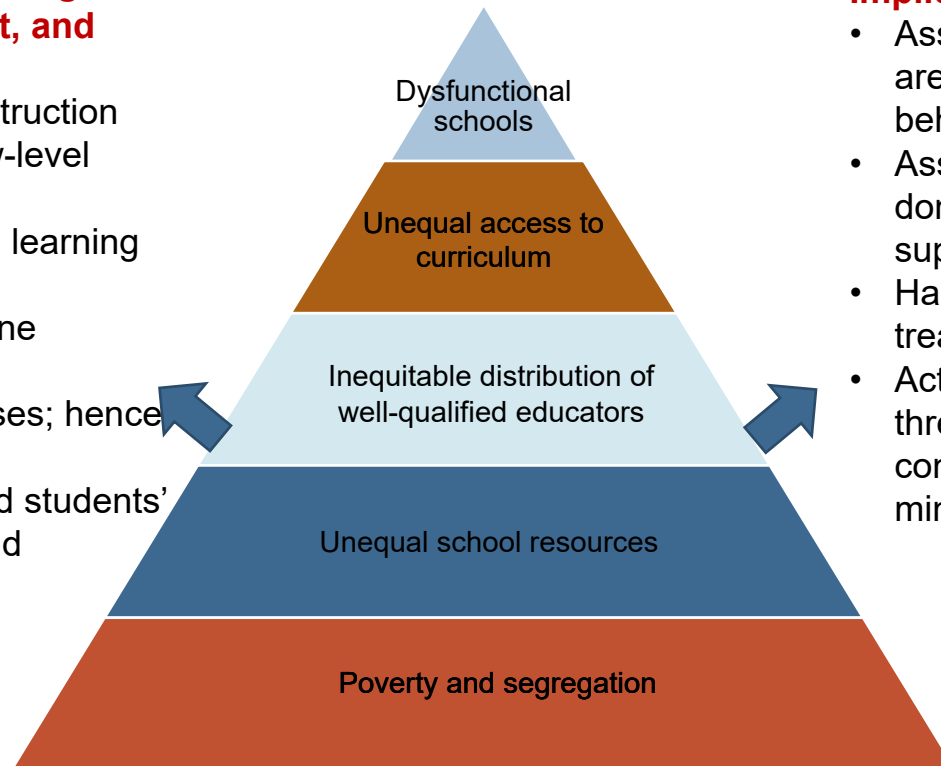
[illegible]t, and

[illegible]truction
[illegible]-level

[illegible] learning

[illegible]ne

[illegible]ses; hence

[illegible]d students'
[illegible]d

Dysfunctional schools

Unequal access to curriculum

Inequitable distribution of well-qualified educators

Unequal school resources

Poverty and segregation

Impl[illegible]
• Ass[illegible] are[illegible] beh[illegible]
• Ass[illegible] dor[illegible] sup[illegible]
• Ha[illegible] trea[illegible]
• Act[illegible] thre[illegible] cor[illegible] mir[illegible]